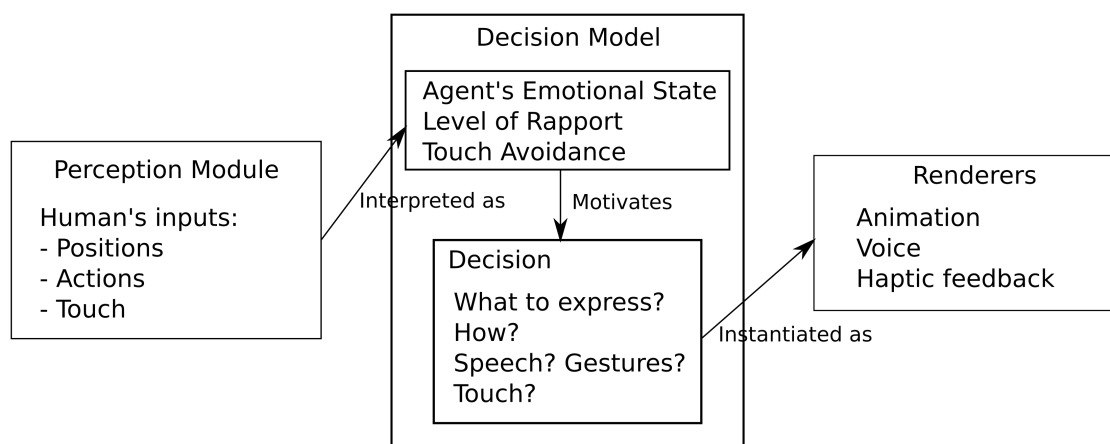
Perception Module

Human's inputs:
- Positions
- Actions
- Touch

Interpreted as

Decision Model

Agent's Emotional State
Level of Rapport
Touch Avoidance

Motivates

Decision

What to express?
How?
Speech? Gestures?
Touch?

Instantiated as

Renderers

Animation
Voice
Haptic feedback